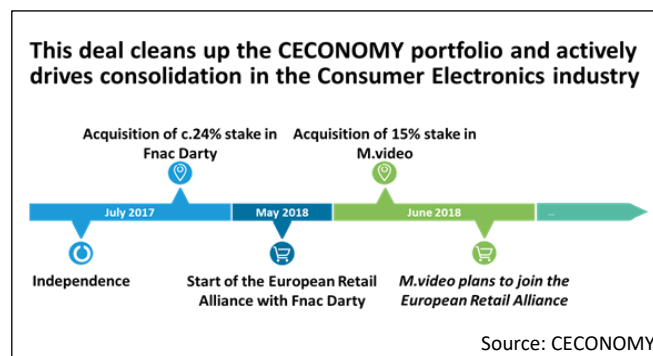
This deal cleans up the CECONOMY portfolio and actively drives consolidation in the Consumer Electronics industry

Acquisition of c.24% stake in Fnac Darty

Acquisition of 15% stake in M.video

July 2017

May 2018

June 2018

...

Independence

Start of the European Retail Alliance with Fnac Darty

M.video plans to join the European Retail Alliance

Source: CECONOMY